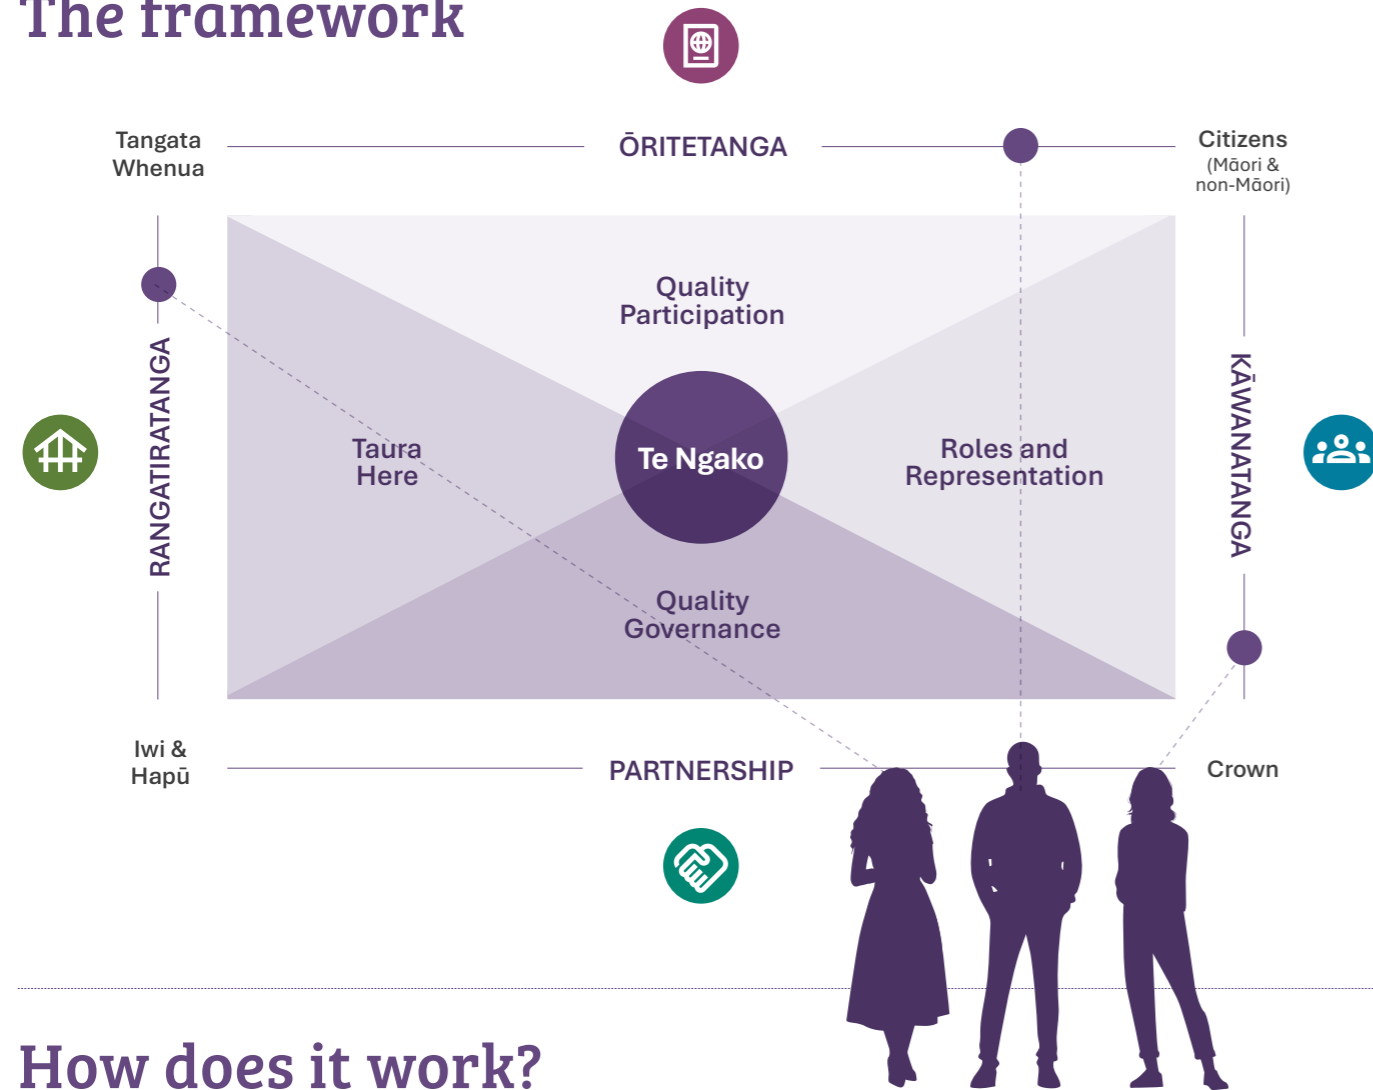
The framework

Tangata Whenua

ŌRITETANGA

Citizens
(Māori & non-Māori)

RANGATIRATANGA

KĀWANATANGA

Quality Participation

Taura Here

Te Ngako

Roles and Representation

Quality Governance

Iwi & Hapū

PARTNERSHIP

Crown

How does it work?